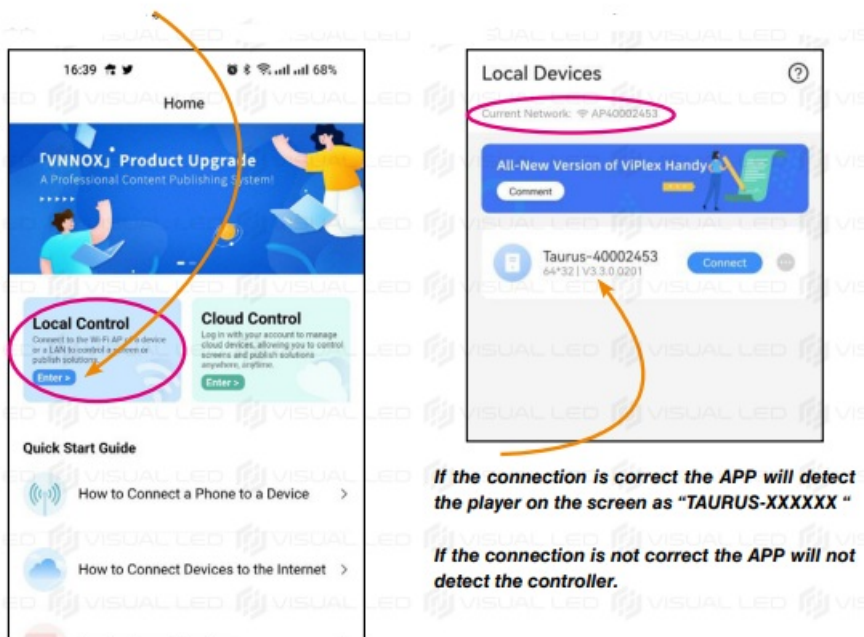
16:39 68%

Home

「VNNOX」 Product Upgrade
A Professional Content Publishing System!

Local Control
Connect to the Wi-Fi AP of a device or a LAN to control a screen or publish solutions.
Enter >

Cloud Control
Log in with your account to manage cloud devices, allowing you to control screens and publish solutions anywhere, anytime.
Enter >

Quick Start Guide

How to Connect a Phone to a Device >

How to Connect Devices to the Internet >

Local Devices

Current Network: AP40002453

All-New Version of ViPlex Handy
Comment

Taurus-40002453
64*32 | V3.3.0.0201
Connect

If the connection is correct the APP will detect the player on the screen as "TAURUS-XXXXXX "

If the connection is not correct the APP will not detect the controller.